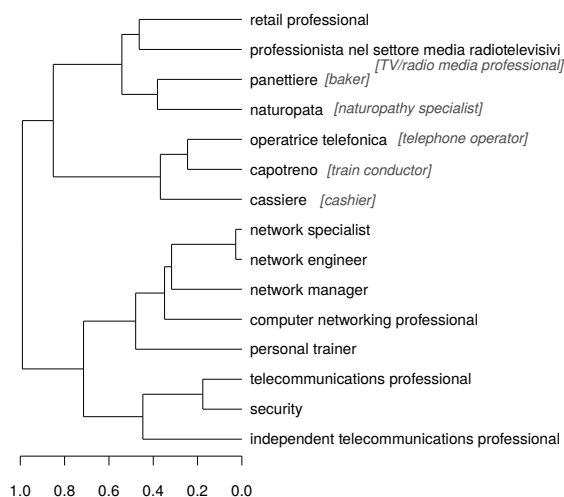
retail professional
professionista nel settore media radiotelevisivi
[TV/radio media professional]
panettiere [baker]
naturopata [naturopathy specialist]
operatrice telefonica [telephone operator]
capotreno [train conductor]
cassiere [cashier]
network specialist
network engineer
network manager
computer networking professional
personal trainer
telecommunications professional
security
independent telecommunications professional

1.0 0.8 0.6 0.4 0.2 0.0